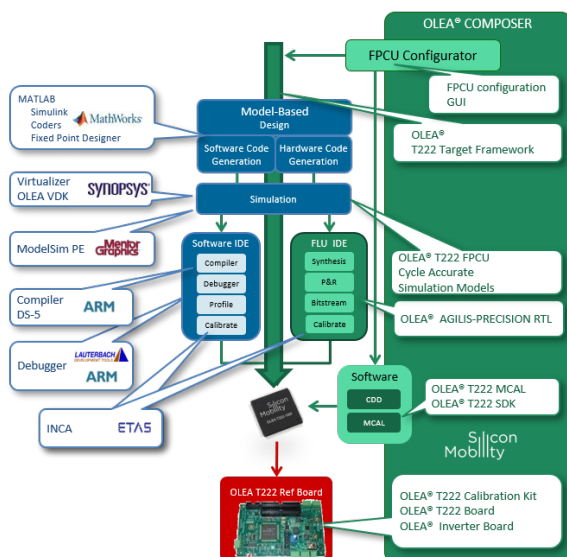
OLEA® COMPOSER

FPCU Configurator

FPCU configuration GUI

MATLAB
Simulink
Coders
Fixed Point Designer

MathWorks

Model-Based Design

Software Code Generation

Hardware Code Generation

OLEA® T222 Target Framework

Virtualizer
OLEA VDK

SYNOPSYS

Simulation

ModelSim PE

Mentor Graphics

Software IDE

Compiler

Debugger

Profile

Calibrate

FLU IDE

Synthesis

P&R

Bitstream

Calibrate

OLEA® T222 FPCU Cycle Accurate Simulation Models

Compiler
DS-5

ARM

OLEA® AGILIS-PRECISION RTL

Debugger

LAUTERBACH DEVELOPMENT TOOLS

ARM

Software

CDD

MCAL

OLEA® T222 MCAL
OLEA® T222 SDK

INCA

ETAS

Silicon Mobility

Silicon Mobility

OLEA T222 Ref Board

OLEA® T222 Calibration Kit
OLEA® T222 Board
OLEA® Inverter Board